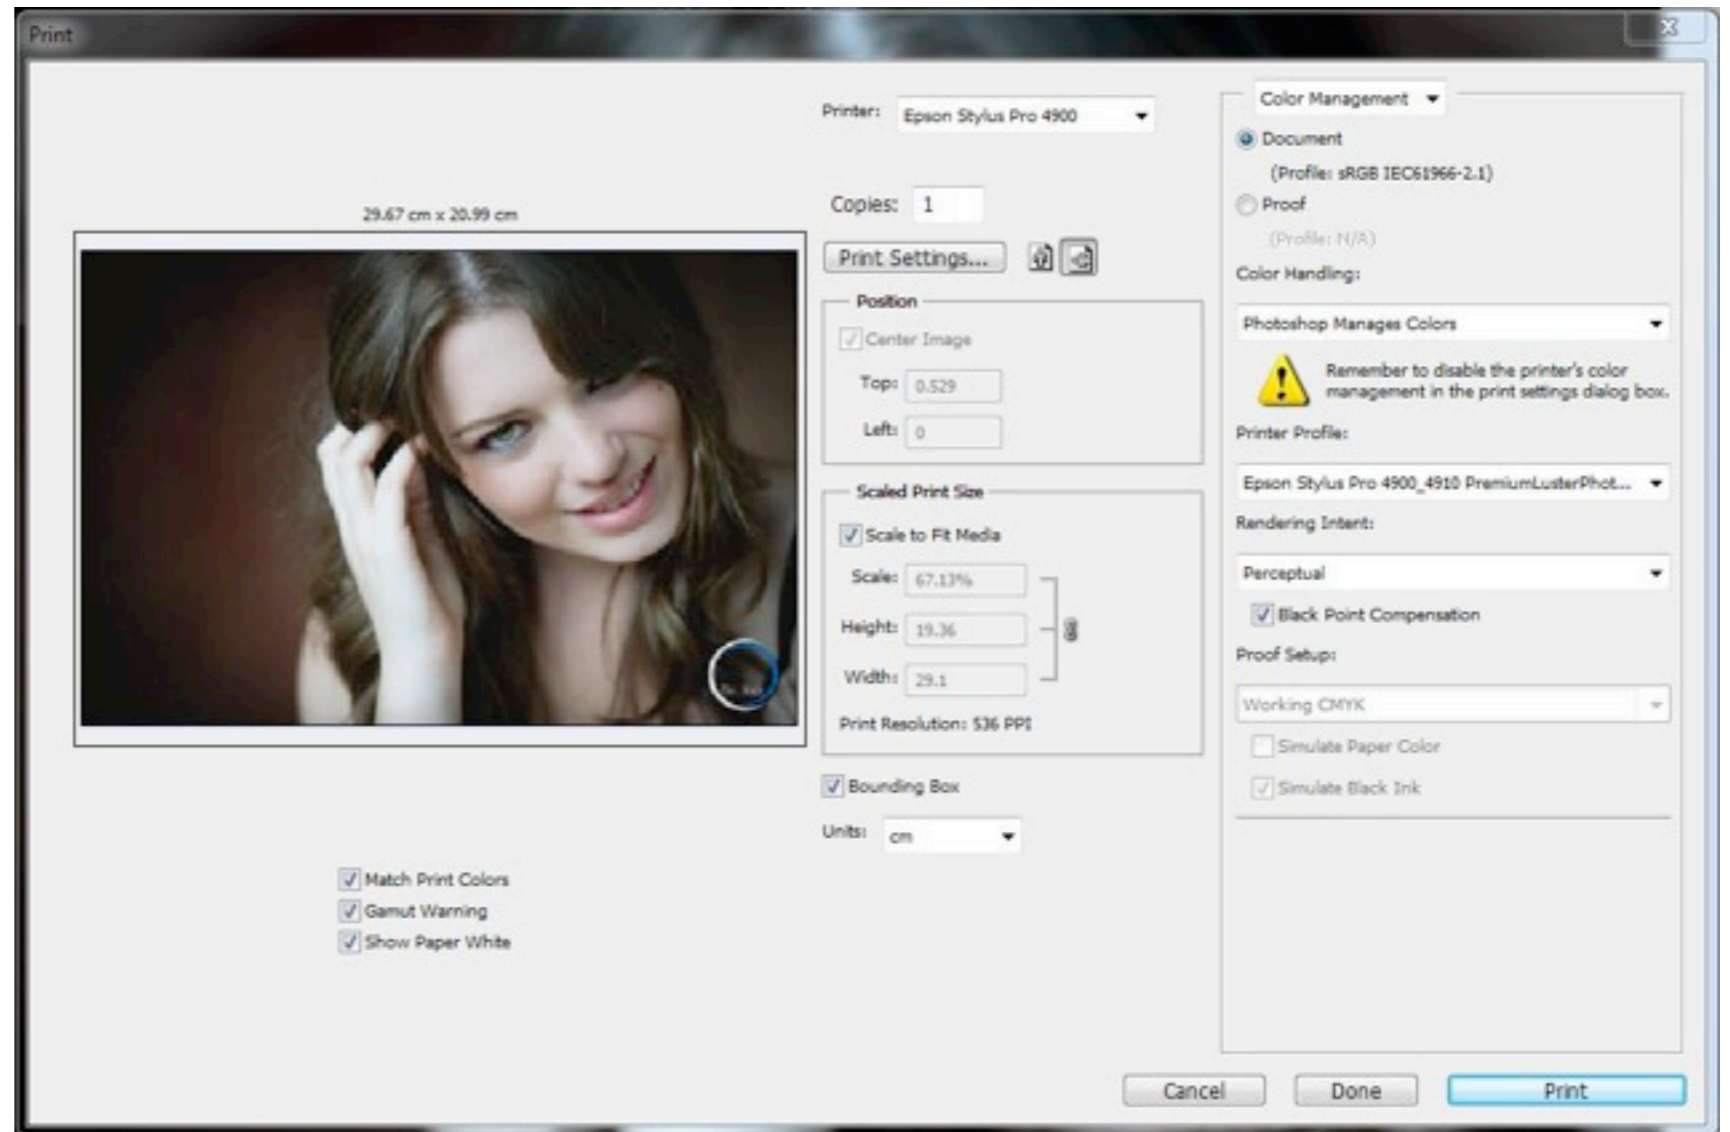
Print

29.67 cm x 20.99 cm

Printer: Epson Stylus Pro 4900

Copies: 1

Print Settings...

Position

Center Image

Top: 0.529

Left: 0

Scaled Print Size

Scale to Fit Media

Scale: 67.13%

Height: 19.36

Width: 29.1

Print Resolution: 536 PPI

Bounding Box

Units: cm

Match Print Colors
Gamut Warning
Show Paper White

Color Management

Document
(Profile: sRGB IEC61966-2.1)

Proof
(Profile: N/A)

Color Handling:

Photoshop Manages Colors

Remember to disable the printer's color management in the print settings dialog box.

Printer Profile:

Epson Stylus Pro 4900_4910 PremiumLusterPhot...

Rendering Intent:

Perceptual

Black Point Compensation

Proof Setup:

Working CMYK

Simulate Paper Color

Simulate Black Ink

Cancel Done Print